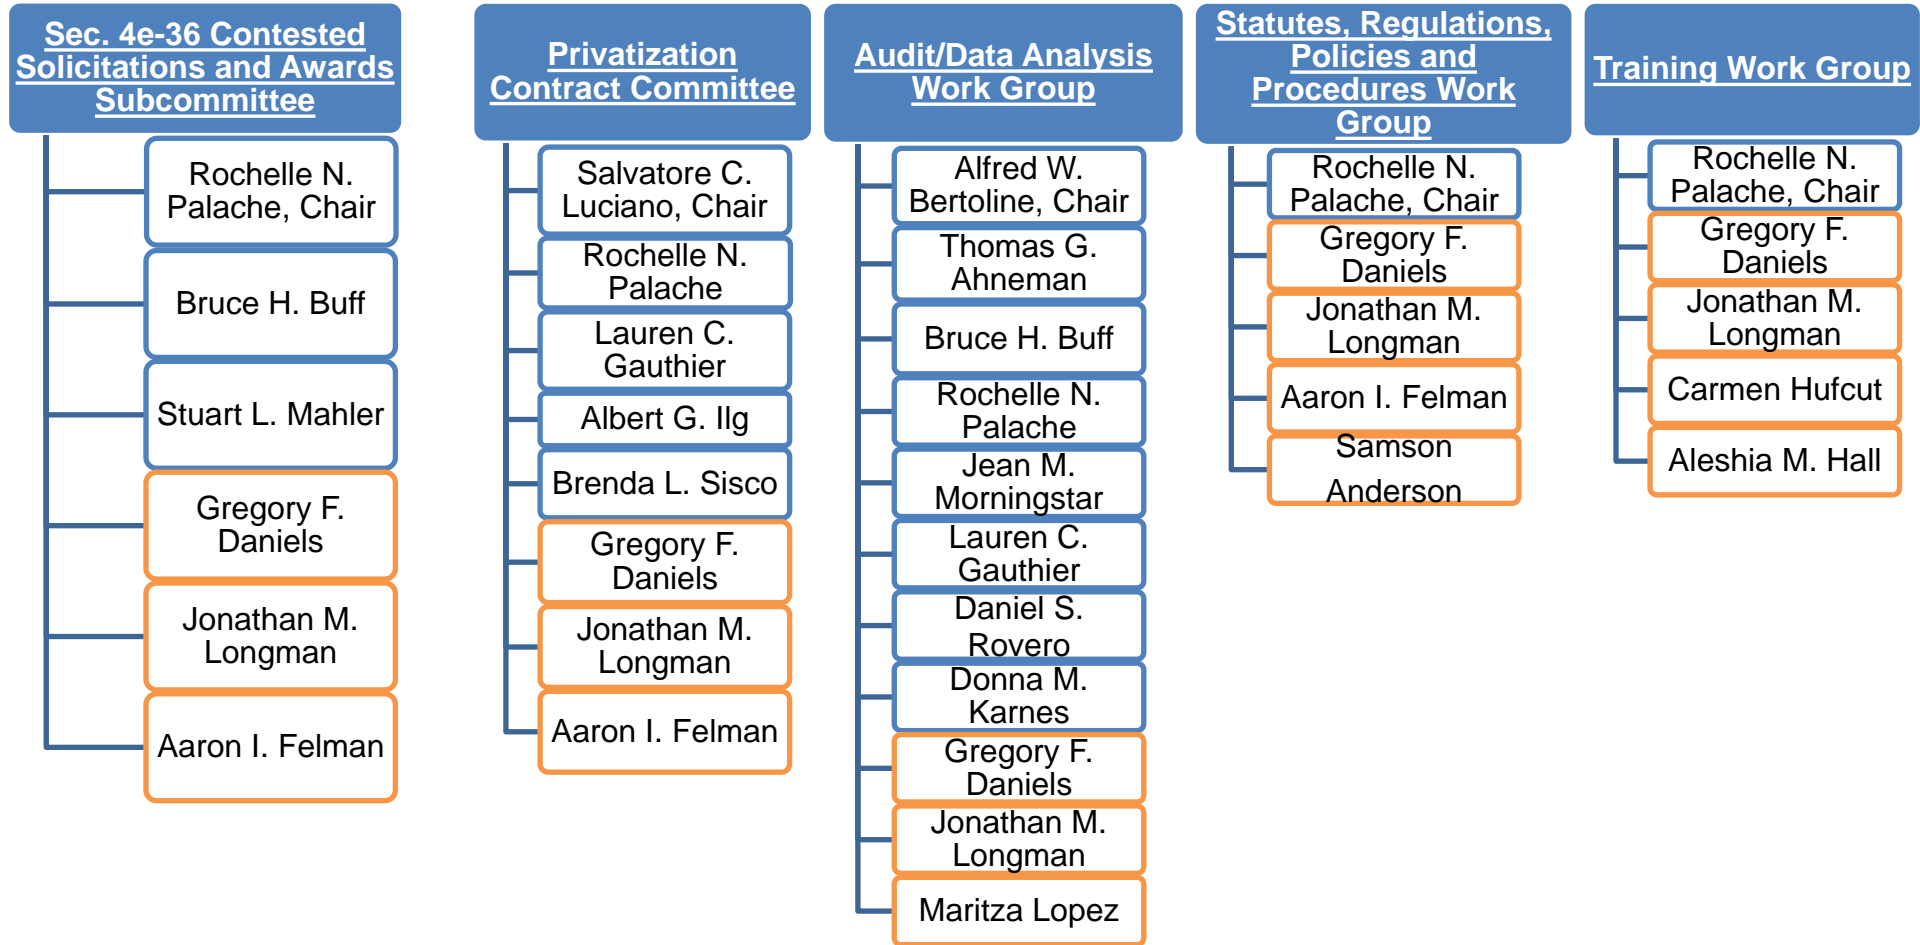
Sec. 4e-36 Contested Solicitations and Awards Subcommittee

Rochelle N. Palache, Chair

Bruce H. Buff

Stuart L. Mahler

Gregory F. Daniels

Jonathan M. Longman

Aaron I. Felman

Privatization Contract Committee

Salvatore C. Luciano, Chair

Rochelle N. Palache

Lauren C. Gauthier

Albert G. Ilg

Brenda L. Sisco

Gregory F. Daniels

Jonathan M. Longman

Aaron I. Felman

Audit/Data Analysis Work Group

Alfred W. Bertoline, Chair

Thomas G. Ahneman

Bruce H. Buff

Rochelle N. Palache

Jean M. Morningstar

Lauren C. Gauthier

Daniel S. Rovero

Donna M. Karnes

Gregory F. Daniels

Jonathan M. Longman

Maritza Lopez

Statutes, Regulations, Policies and Procedures Work Group

Rochelle N. Palache, Chair

Gregory F. Daniels

Jonathan M. Longman

Aaron I. Felman

Samson Anderson

Training Work Group

Rochelle N. Palache, Chair

Gregory F. Daniels

Jonathan M. Longman

Carmen Hufcut

Aleshia M. Hall